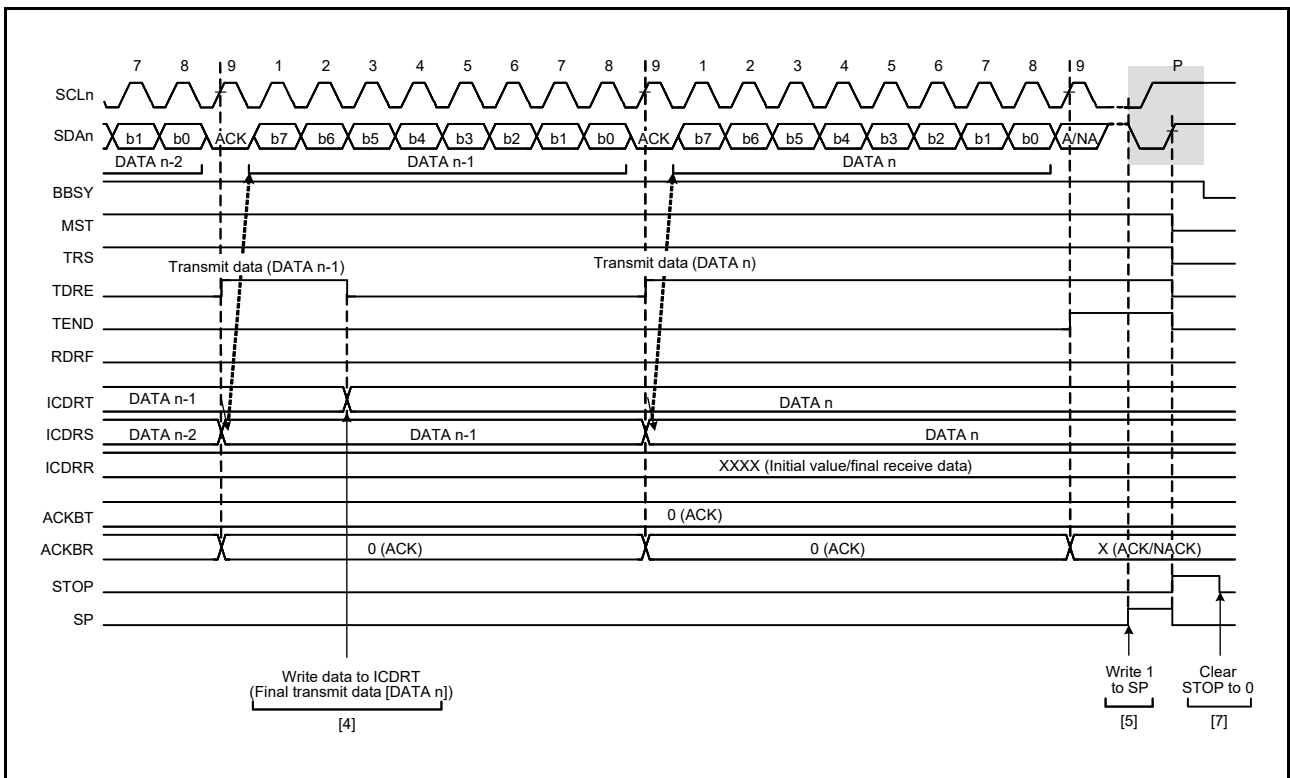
7 8 9 1 2 3 4 5 6 7 8 9 1 2 3 4 5 6 7 8 9 P

SCLn

SDAn b1 b0 ACK b7 b6 b5 b4 b3 b2 b1 b0 ACK b7 b6 b5 b4 b3 b2 b1 b0 A/NA

DATA n-2 DATA n-1 DATA n

BBSY

MST

TRS

Transmit data (DATA n-1)

Transmit data (DATA n)

TDRE

TEND

RDRF

ICDRT DATA n-1 DATA n

ICDRS DATA n-2 DATA n-1 DATA n

ICDRR XXXX (Initial value/final receive data)

ACKBT 0 (ACK)

ACKBR 0 (ACK) 0 (ACK) X (ACK/NACK)

STOP

SP

Write data to ICDRT (Final transmit data [DATA n])

[4]

Write 1 to SP

[5]

Clear STOP to 0

[7]